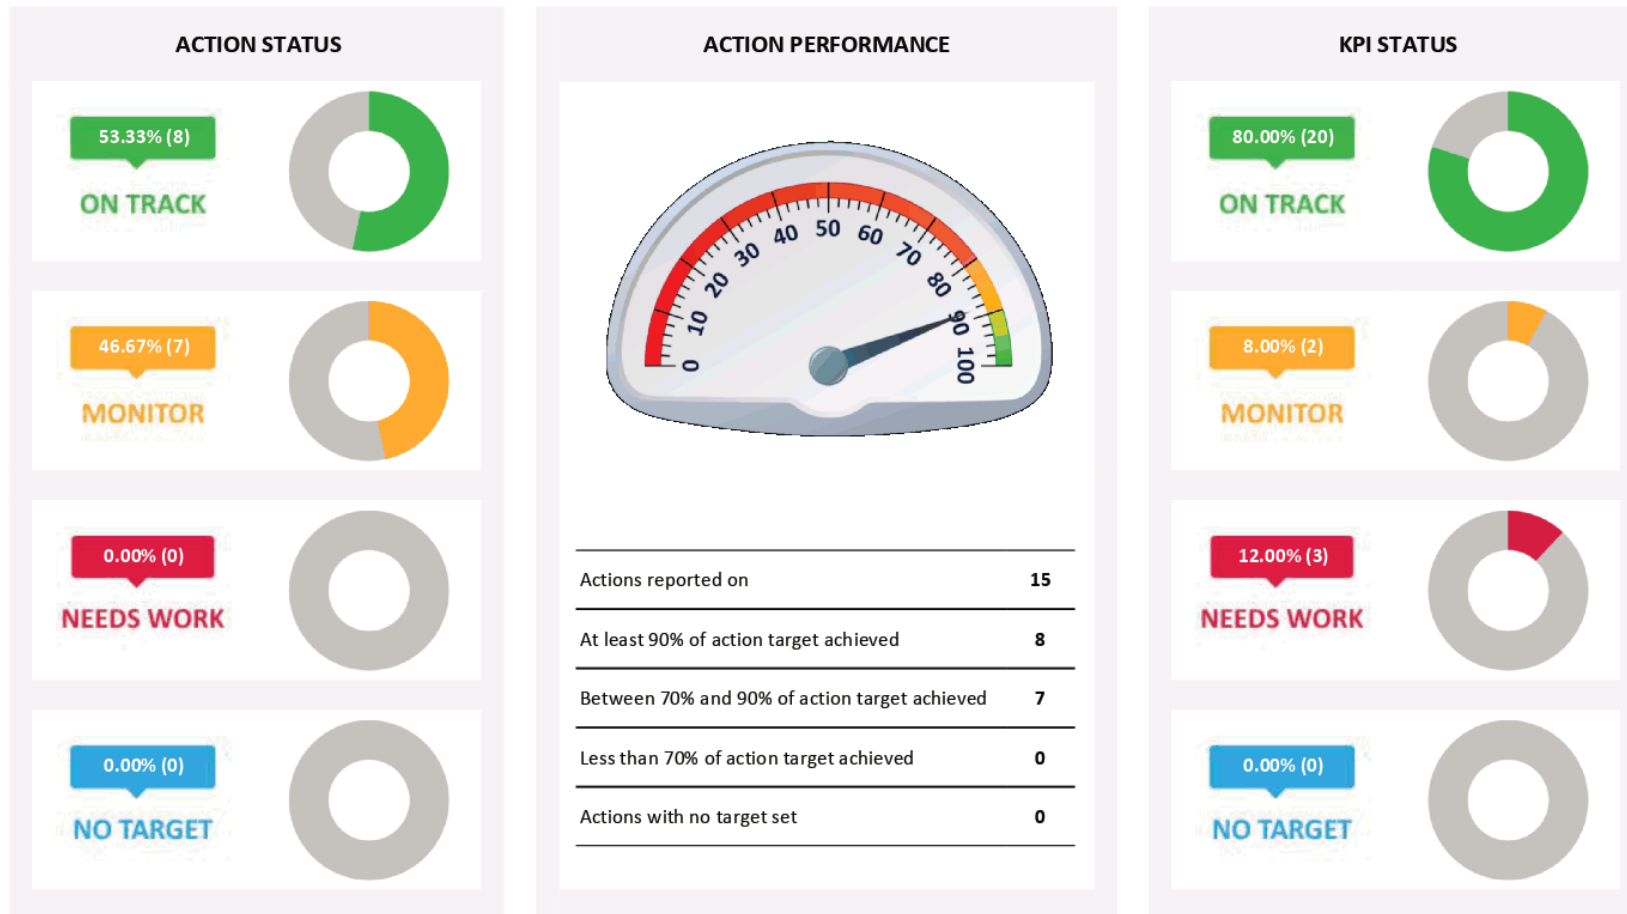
ACTION STATUS

53.33% (8)
ON TRACK

46.67% (7)
MONITOR

0.00% (0)
NEEDS WORK

0.00% (0)
NO TARGET

ACTION PERFORMANCE

0 10 20 30 40 50 60 70 80 90 100

| | |
|---|---|
| Actions reported on | 15 |
| At least 90% of action target achieved | 8 |
| Between 70% and 90% of action target achieved | 7 |
| Less than 70% of action target achieved | 0 |
| Actions with no target set | 0 |

KPI STATUS

80.00% (20)
ON TRACK

8.00% (2)
MONITOR

12.00% (3)
NEEDS WORK

0.00% (0)
NO TARGET